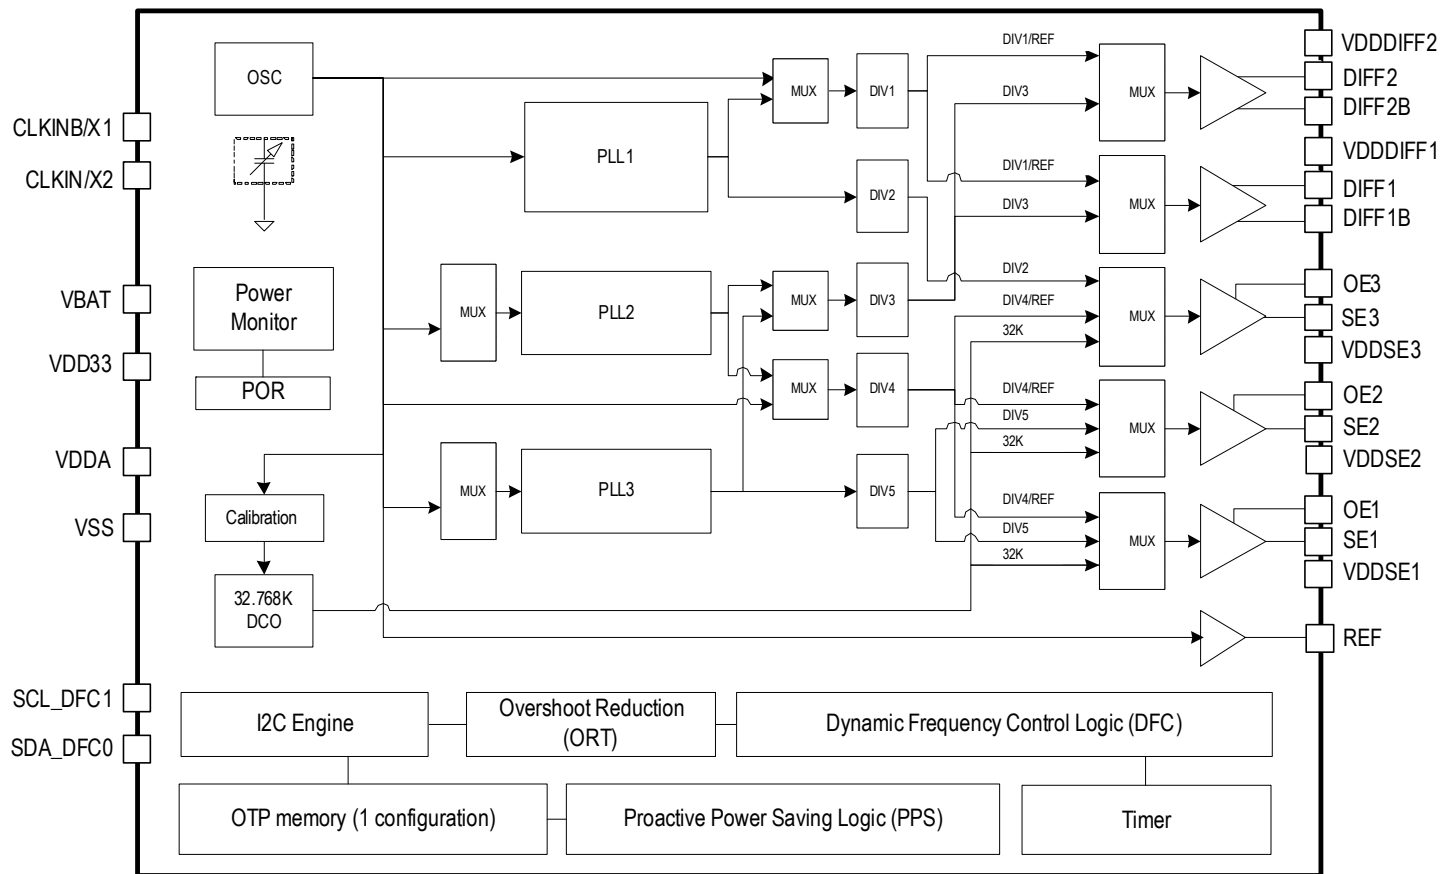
CLKINB/X1
CLKIN/X2
VBAT
VDD33
VDDA
VSS
SCL_DFC1
SDA_DFC0

OSC
Power Monitor
POR
Calibration
32.768K DCO

MUX
PLL1
MUX
PLL2
MUX
PLL3

MUX
DIV1
DIV2
MUX
DIV3
MUX
DIV4
DIV5

DIV1/REF
DIV3
MUX
DIV1/REF
DIV3
MUX
DIV2
DIV4/REF
32K
MUX
DIV4/REF
DIV5
32K
MUX
DIV4/REF
DIV5
32K
MUX

VDDDIFF2
DIFF2
DIFF2B
VDDDIFF1
DIFF1
DIFF1B
OE3
SE3
VDDSE3
OE2
SE2
VDDSE2
OE1
SE1
VDDSE1
REF

I2C Engine
Overshoot Reduction (ORT)
Dynamic Frequency Control Logic (DFC)
OTP memory (1 configuration)
Proactive Power Saving Logic (PPS)
Timer